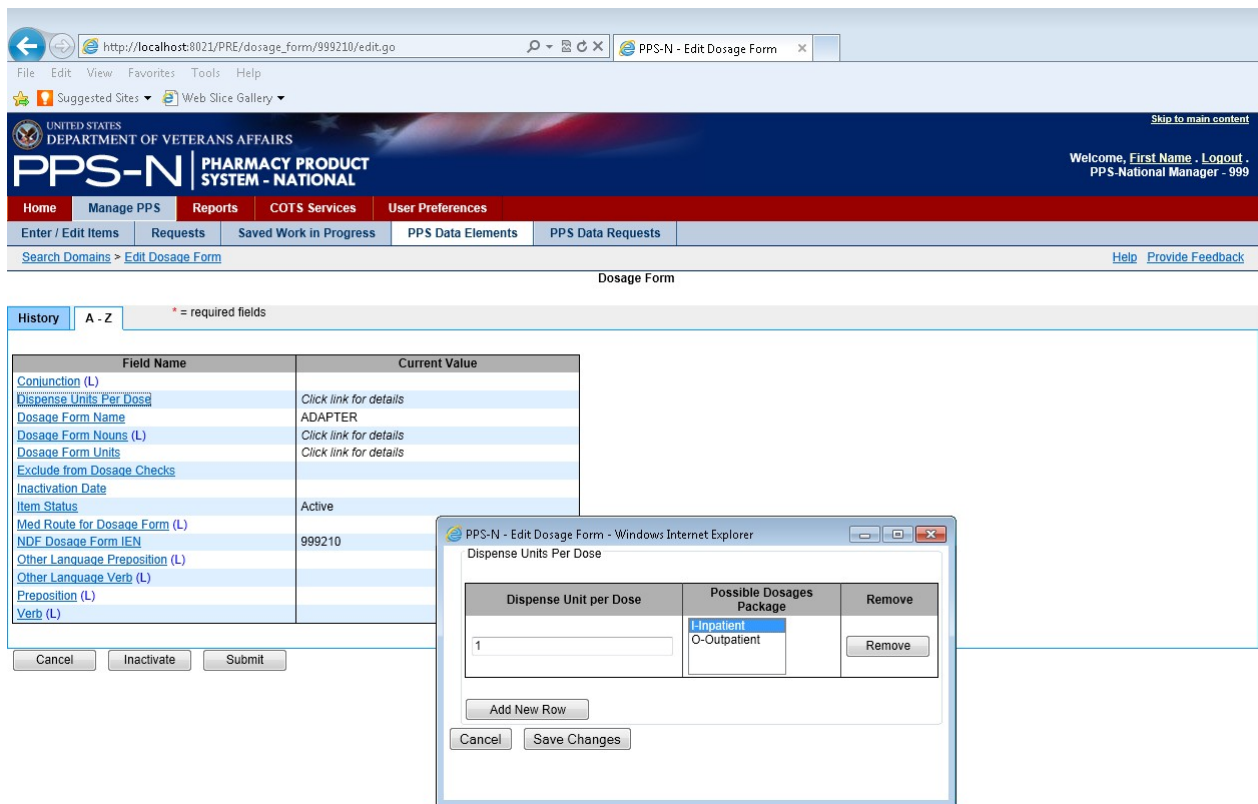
http://localhost:8021/PRE/dosage_form/999210/edit.go

PPS-N - Edit Dosage Form

File Edit View Favorites Tools Help

Suggested Sites ▾ Web Slice Gallery ▾

UNITED STATES DEPARTMENT OF VETERANS AFFAIRS

PPS-N PHARMACY PRODUCT SYSTEM - NATIONAL

Skip to main content

Welcome, First Name . Logout . PPS-National Manager - 999

Home | Manage PPS | Reports | COTS Services | User Preferences

Enter / Edit Items | Requests | Saved Work in Progress | PPS Data Elements | PPS Data Requests

Search Domains > Edit Dosage Form

Help Provide Feedback

Dosage Form

History | A - Z

* = required fields

| Field Name | Current Value |
|---|---|
| Conjunction (L) | |
| Dispense Units Per Dose | Click link for details |
| Dosage Form Name | ADAPTER |
| Dosage Form Nouns (L) | Click link for details |
| Dosage Form Units | Click link for details |
| Exclude from Dosage Checks | |
| Inactivation Date | |
| Item Status | Active |
| Med Route for Dosage Form (L) | |
| NDF Dosage Form IEN | 999210 |
| Other Language Preposition (L) | |
| Other Language Verb (L) | |
| Preposition (L) | |
| Verb (L) | |

Cancel Inactivate Submit

PPS-N - Edit Dosage Form - Windows Internet Explorer

Dispense Units Per Dose

| Dispense Unit per Dose | Possible Dosages Package | Remove |
|---|---|---|
| 1 | I-Inpatient O-Outpatient | Remove |

Add New Row

Cancel Save Changes